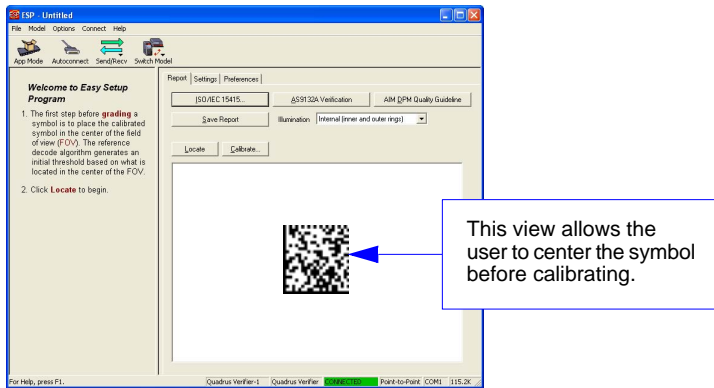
ESP - Untitled

File Model Options Connect Help

App Mode Autoconnect Send/Recv Switch Model

Welcome to Easy Setup Program

1. The first step before grading a symbol is to place the calibrated symbol in the center of the field of view (FOV). The reference decode algorithm generates an initial threshold based on what is located in the center of the FOV.

2. Click Locate to begin.

Report Settings Preferences

ISO/IEC 15415... AS9132A Verification AIM DPM Quality Guideline

Save Report Illumination Internal (inner and outer rings)

Locate Calibrate...

This view allows the user to center the symbol before calibrating.

For Help, press F1. Quadrus Verifier-1 Quadrus Verifier CONNECTED Point-to-Point COM1 115.2K